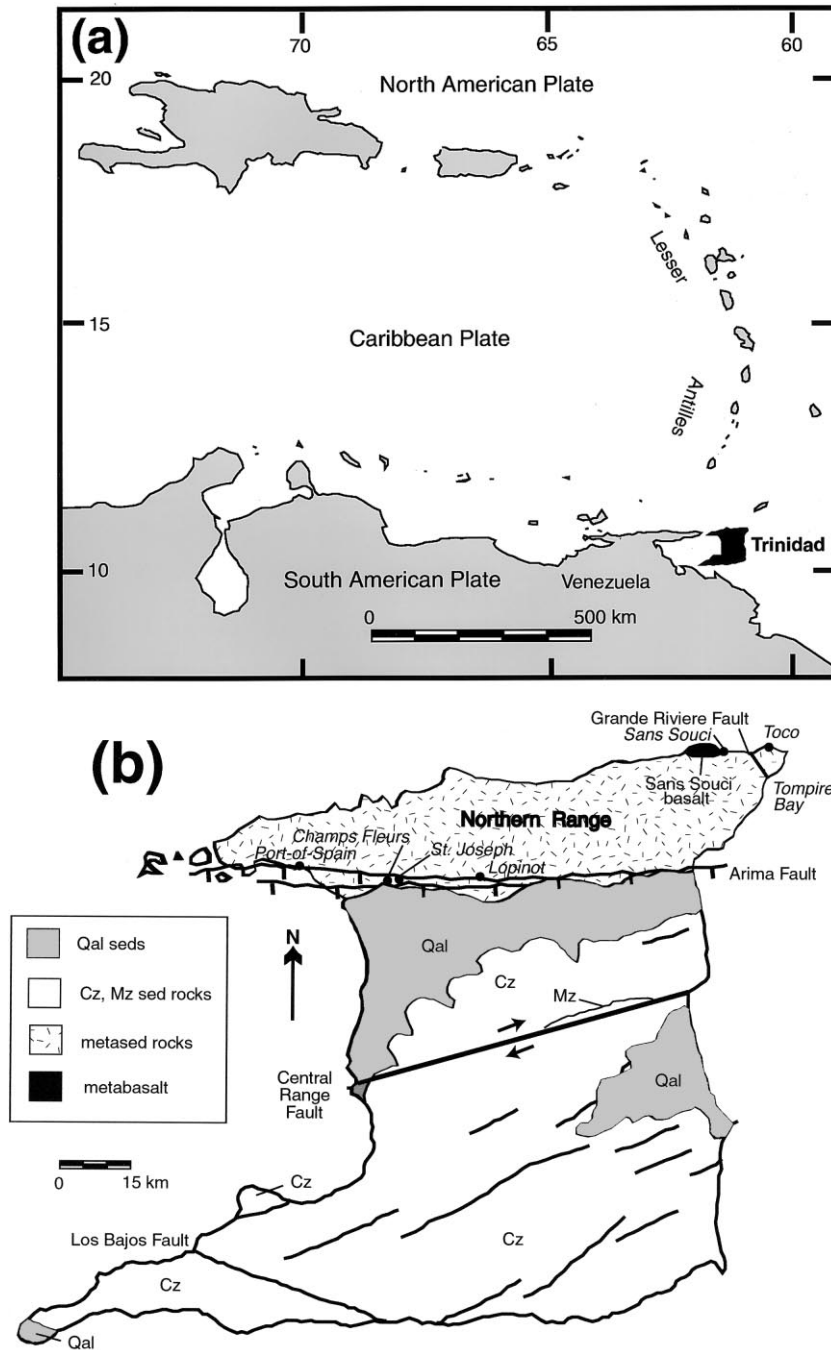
(a)
70
65
60
20
North American Plate
15
Caribbean Plate
Lesser
Antilles
10
South American Plate
Venezuela
Trinidad
0
500 km

(b)
Grande Riviere Fault
Sans Souci
Toco
Sans Souci basalt
Tompire Bay
Northern Range
Champs Fleurs
Port-of-Spain
St. Joseph
Lopinot
Arima Fault
Qal seds
Cz, Mz sed rocks
metased rocks
metabasalt
N
Qal
Cz
Mz
Central Range Fault
Qal
0
15 km
Cz
Los Bajos Fault
Cz
Cz
Qal